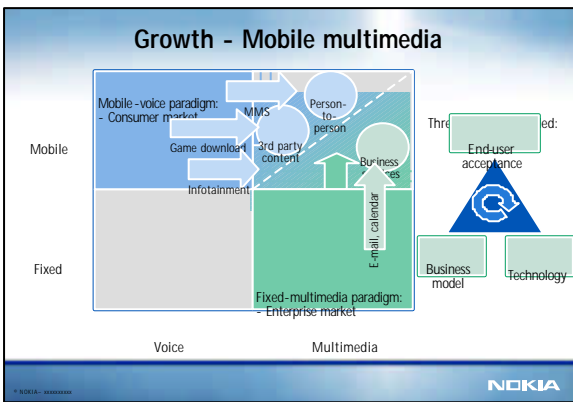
Growth - Mobile multimedia

Mobile

Fixed

Mobile-voice paradigm:
- Consumer market

MMS

Person-to-person

Game download

3rd party content

Business services

Infotainment

E-mail, calendar

Fixed-multimedia paradigm:
- Enterprise market

Voice

Multimedia

Thre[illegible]ed:

End-user acceptance

Business model

Technology

© NOKIA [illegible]

NOKIA